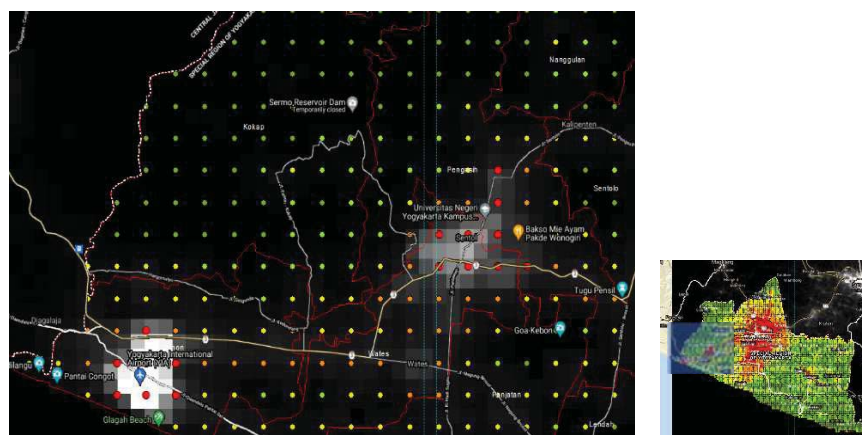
CENTRAL
SPECIAL REGION OF YOGYAKARTA
Nanggulan
Sermo Reservoir Dam
Temporarily closed
Kokap
Kalirejo
Pengasih
Sentolo
Universitas Negeri Yogyakarta Kampus...
Bakso Mie Ayam Pakde Wonogiri
Sentolo
Tugu Pensil
Glagah
Yogyakarta International Airport (YIA)
Goa Kebon
Wates
Pantai Congot
Panjatan
Glagah Beach
Lendah
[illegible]langu
Wates